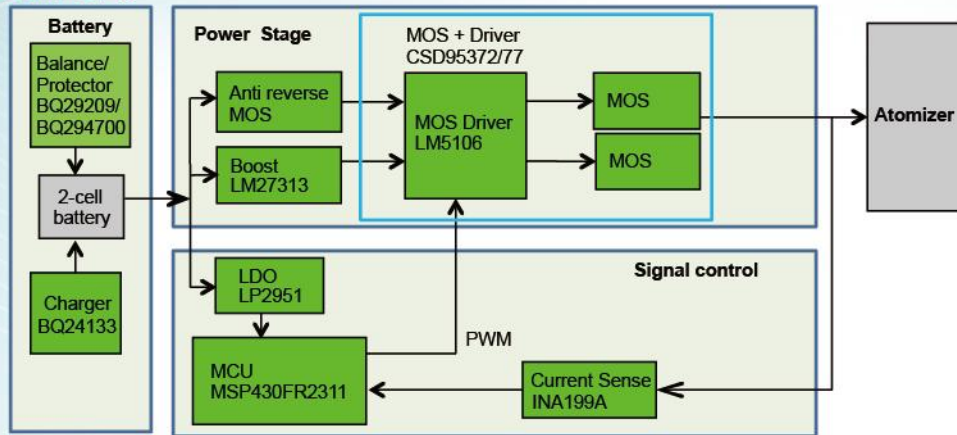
Battery

Balance/ Protector BQ29209/ BQ294700

2-cell battery

Charger BQ24133

Power Stage

Anti reverse MOS

Boost LM27313

MOS + Driver CSD95372/77

MOS Driver LM5106

MOS

MOS

Atomizer

Signal control

LDO LP2951

MCU MSP430FR2311

PWM

Current Sense INA199A